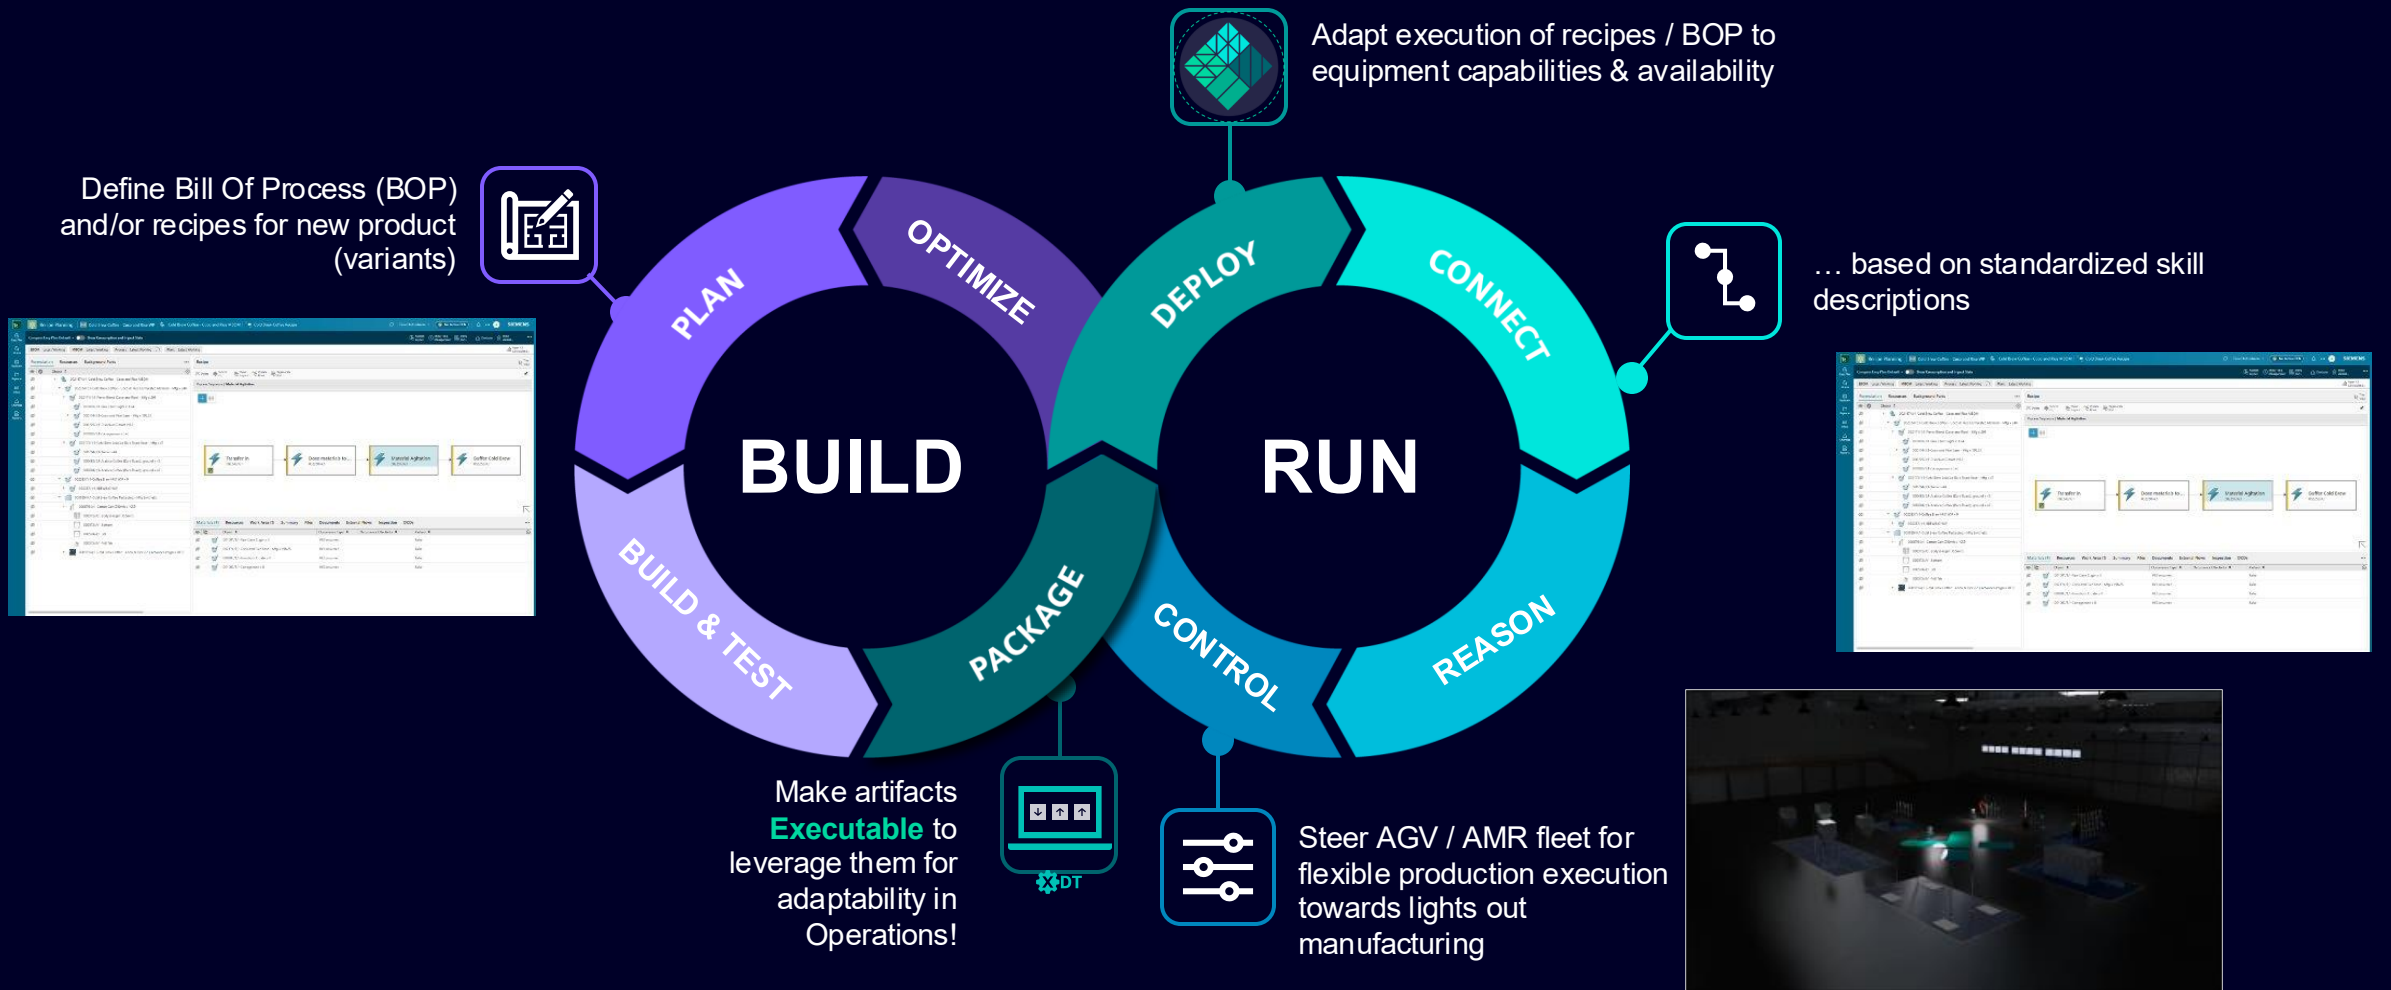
Adapt execution of recipes / BOP to equipment capabilities & availability

Define Bill Of Process (BOP) and/or recipes for new product (variants)

... based on standardized skill descriptions

PLAN

OPTIMIZE

DEPLOY

CONNECT

BUILD

RUN

BUILD & TEST

PACKAGE

CONTROL

REASON

Make artifacts Executable to leverage them for adaptability in Operations!

DT

Steer AGV / AMR fleet for flexible production execution towards lights out manufacturing